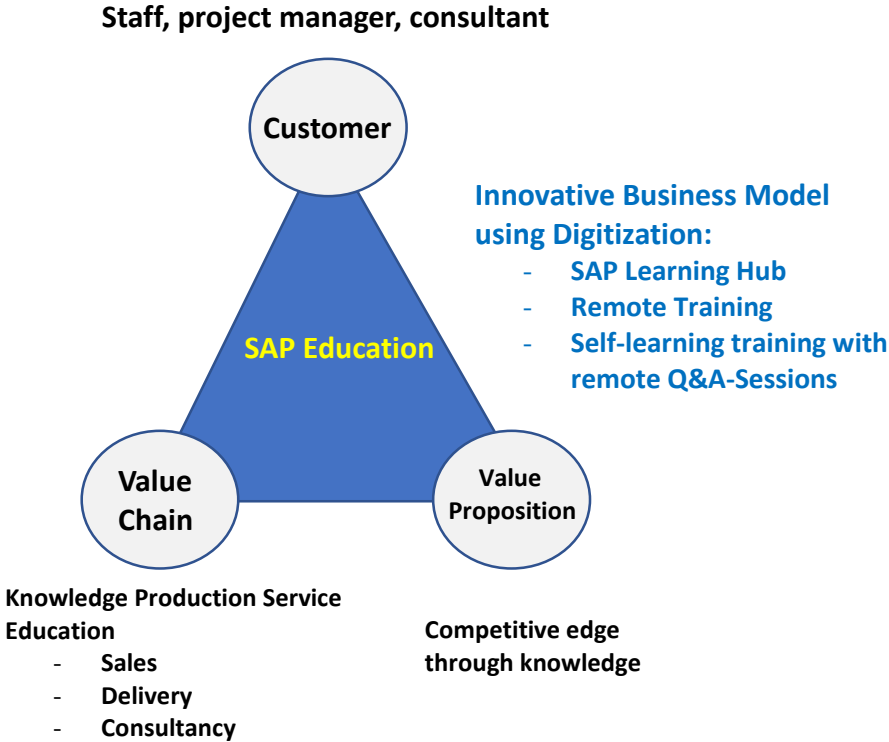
Staff, project manager, consultant

Customer

Innovative Business Model using Digitization:
- SAP Learning Hub
- Remote Training
- Self-learning training with remote Q&A-Sessions

SAP Education

Value Chain

Value Proposition

Knowledge Production Service Education
- Sales
- Delivery
- Consultancy

Competitive edge through knowledge